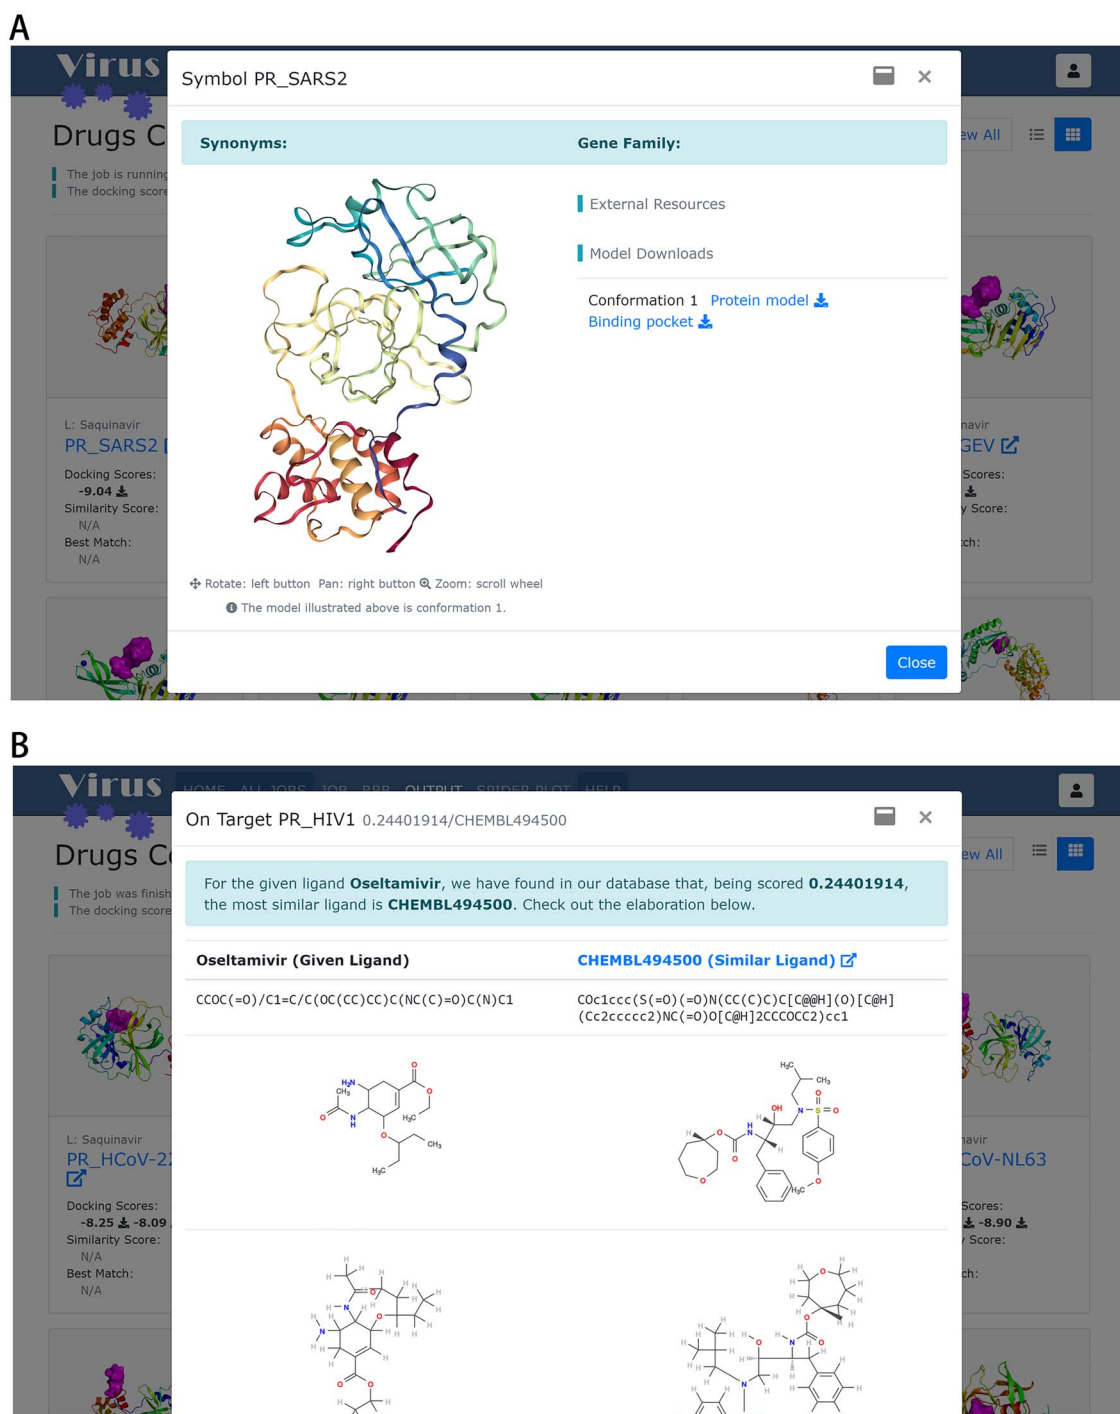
A

Virus

Drugs C

The job is running
The docking score

Symbol PR_SARS2

Synonyms:

Gene Family:

External Resources

Model Downloads

Conformation 1 Protein model
Binding pocket

Rotate: left button Pan: right button Zoom: scroll wheel

The model illustrated above is conformation 1.

Close

ew All

L: Saquinavir
PR_SARS2
Docking Scores:
-9.04
Similarity Score:
N/A
Best Match:
N/A

navir
GEV
Scores:
y Score:
ch:

B

Virus

HOME ALL JOBS JOB PBB OUTPUT SPIDER PLOT HELP

Drugs C

The job was finish
The docking score

On Target PR_HIV1 0.24401914/CHEMBL494500

For the given ligand **Oseltamivir**, we have found in our database that, being scored **0.24401914**, the most similar ligand is **CHEMBL494500**. Check out the elaboration below.

| Oseltamivir (Given Ligand) | CHEMBL494500 (Similar Ligand) |
|---|---|
| CCOC(=O)/C1=C/C(OC(CC)CC)C(NC(C)=O)C(N)C1 | COc1ccc(S(=O)(=O)N(CC(C)C)C[C@@H](O)[C@H](Cc2ccccc2)NC(=O)O[C@H]2CCCOCC2)cc1 |

$H_2N$ $CH_3$ O N H O O $H_3C$ O $CH_3$ $H_3C$

$H_3C$ $CH_3$ O OH N S O O N H O O H $H_3C$ O

ew All

L: Saquinavir
PR_HCoV-2
Docking Scores:
-8.25 -8.09
Similarity Score:
N/A
Best Match:
N/A

navir
CoV-NL63
Scores:
-8.90
y Score:
ch: